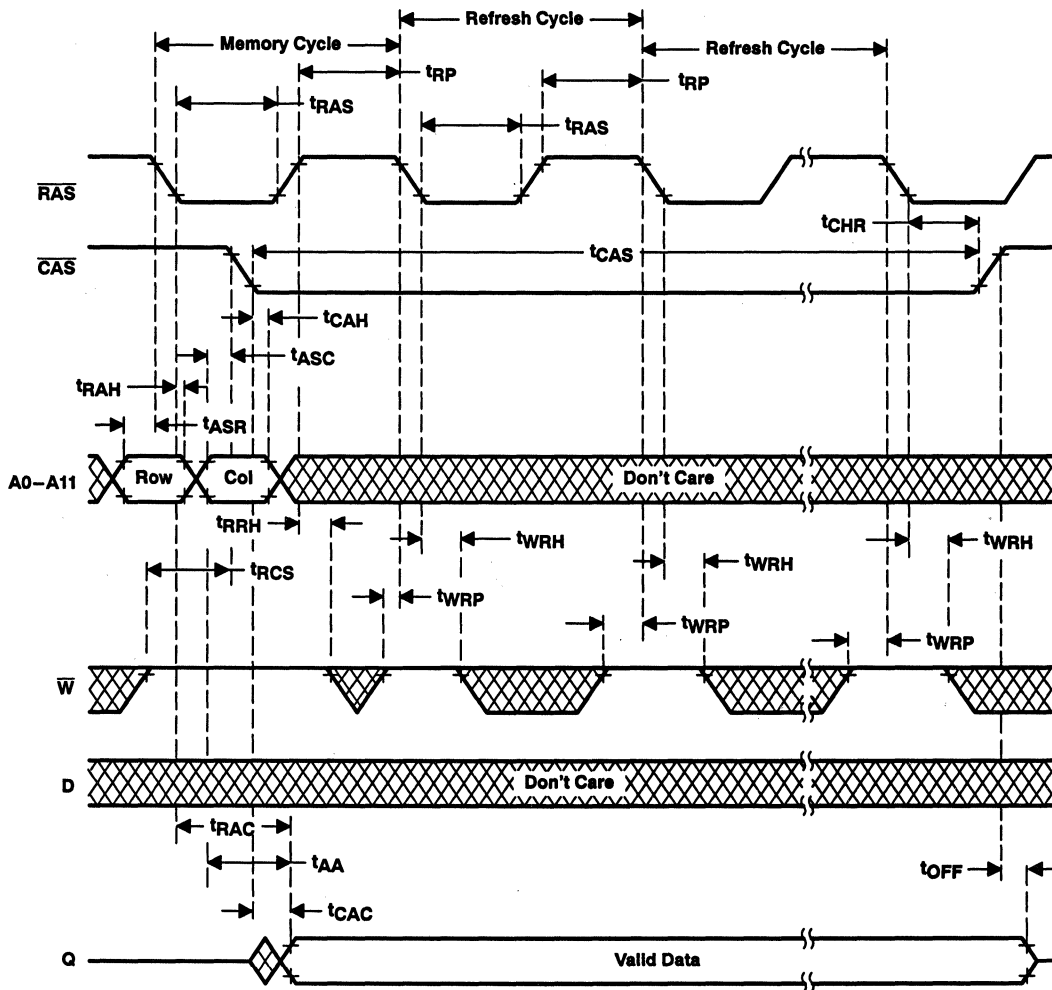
Refresh Cycle

Memory Cycle

Refresh Cycle

$t_{RP}$

$t_{RP}$

$t_{RAS}$

$t_{RAS}$

$\overline{RAS}$

$t_{CHR}$

$\overline{CAS}$

$t_{CAS}$

$t_{CAH}$

$t_{ASC}$

$t_{RAH}$

$t_{ASR}$

A0–A11

Row

Col

Don't Care

$t_{RRH}$

$t_{WRH}$

$t_{WRH}$

$t_{WRH}$

$t_{RCS}$

$t_{WRP}$

$t_{WRP}$

$t_{WRP}$

$\overline{W}$

D

Don't Care

$t_{RAC}$

$t_{AA}$

$t_{OFF}$

$t_{CAC}$

Q

Valid Data